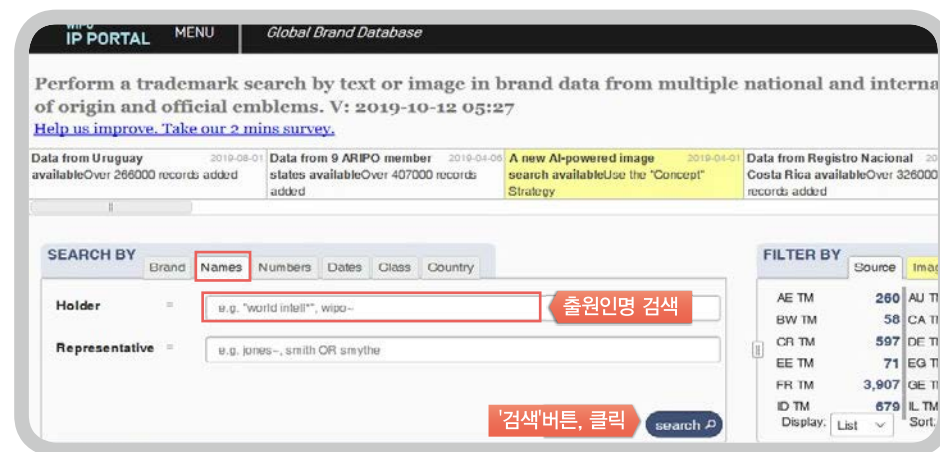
WIPO
IP PORTAL MENU Global Brand Database

Perform a trademark search by text or image in brand data from multiple national and interna of origin and official emblems. V: 2019-10-12 05:27
Help us improve. Take our 2 mins survey.

Data from Uruguay 2019-08-01 availableOver 266000 records added

Data from 9 ARIPO member 2019-04-06 states availableOver 407000 records added

A new AI-powered image 2019-04-01 search availableUse the "Concept" Strategy

Data from Registro Nacional 20 Costa Rica availableOver 326000 records added

SEARCH BY
Brand Names Numbers Dates Class Country

Holder = e.g. "world intell*", wipo~
출원인명 검색

Representative = e.g. jones~, smith OR smythe

'검색'버튼, 클릭
search

FILTER BY
Source Imag

| AE TM | 260 | AU T |
|---|---|---|
| BW TM | 58 | CA T |
| CR TM | 597 | DE T |
| EE TM | 71 | EG T |
| FR TM | 3,907 | GE T |
| ID TM | 679 | IL TM |

Display: List Sort.